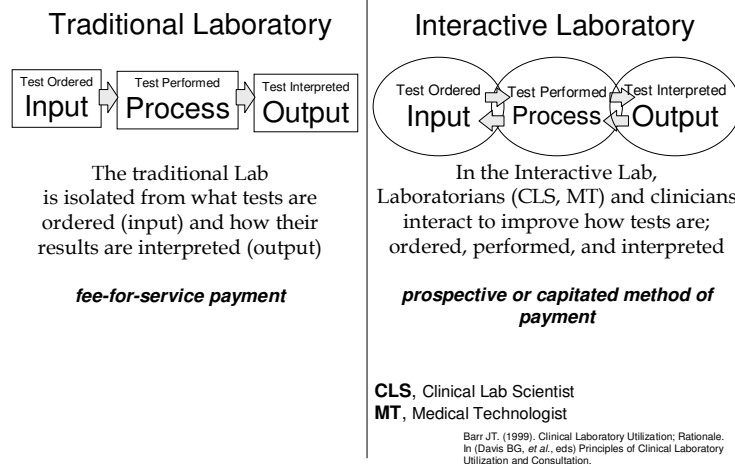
Traditional Laboratory

Test Ordered
Input

Test Performed
Process

Test Interpreted
Output

The traditional Lab is isolated from what tests are ordered (input) and how their results are interpreted (output)

*fee-for-service payment*

Interactive Laboratory

Test Ordered
Input

Test Performed
Process

Test Interpreted
Output

In the Interactive Lab, Laboratorians (CLS, MT) and clinicians interact to improve how tests are; ordered, performed, and interpreted

*prospective or capitated method of payment*

**CLS**, Clinical Lab Scientist
**MT**, Medical Technologist

Barr JT. (1999). Clinical Laboratory Utilization; Rationale. In (Davis BG, *et al.*, eds) Principles of Clinical Laboratory Utilization and Consultation.